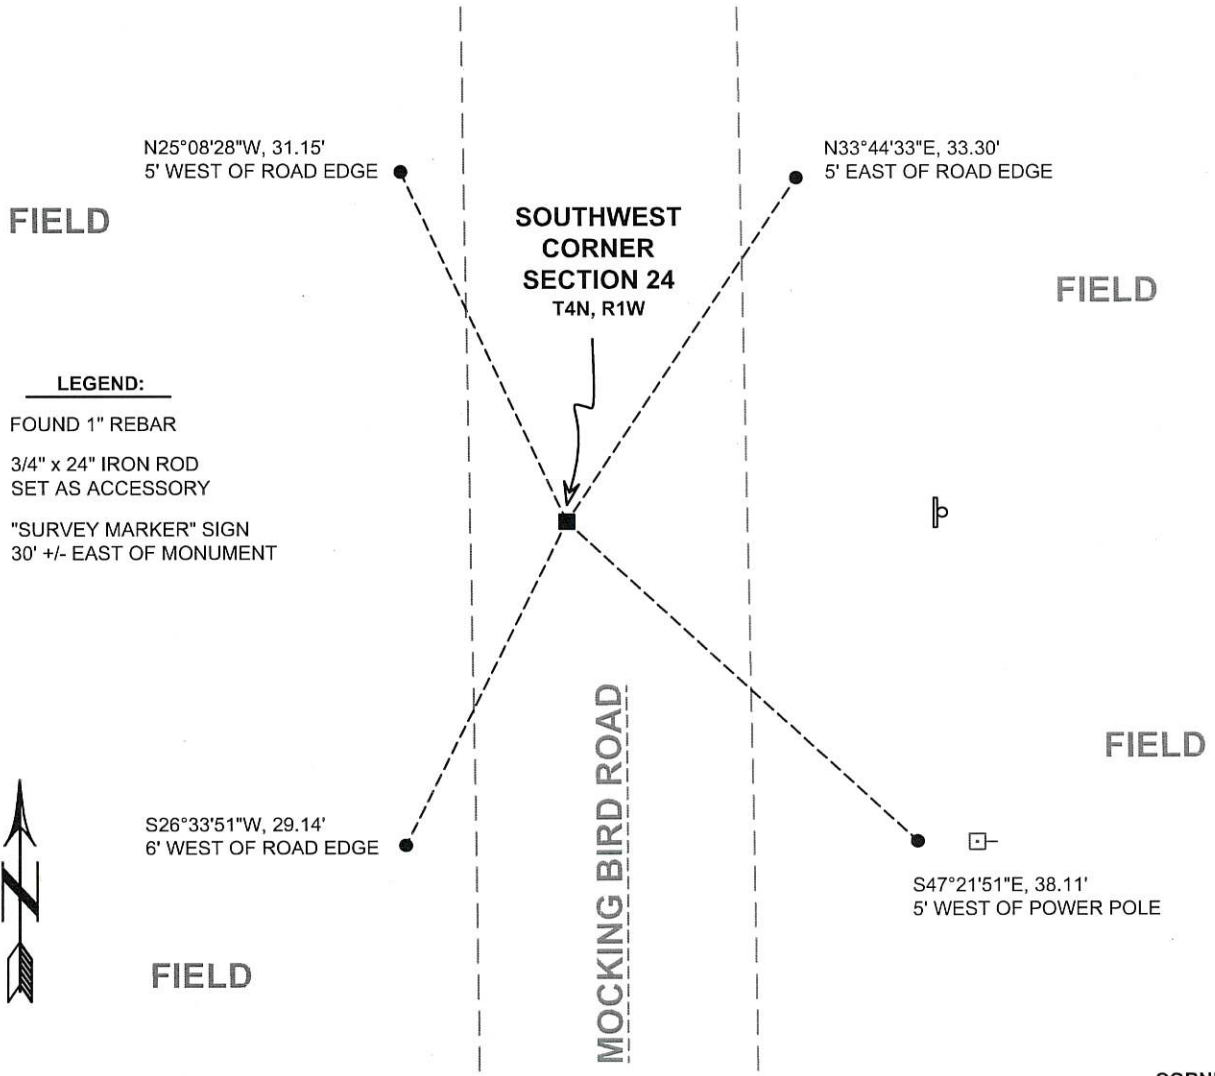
N25°08'28"W, 31.15'
5' WEST OF ROAD EDGE

N33°44'33"E, 33.30'
5' EAST OF ROAD EDGE

FIELD

SOUTHWEST CORNER SECTION 24
T4N, R1W

FIELD

LEGEND:

FOUND 1" REBAR

3/4" x 24" IRON ROD SET AS ACCESSORY

"SURVEY MARKER" SIGN 30' +/- EAST OF MONUMENT

MOCKING BIRD ROAD

FIELD

S26°33'51"W, 29.14'
6' WEST OF ROAD EDGE

S47°21'51"E, 38.11'
5' WEST OF POWER POLE

N

FIELD

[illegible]